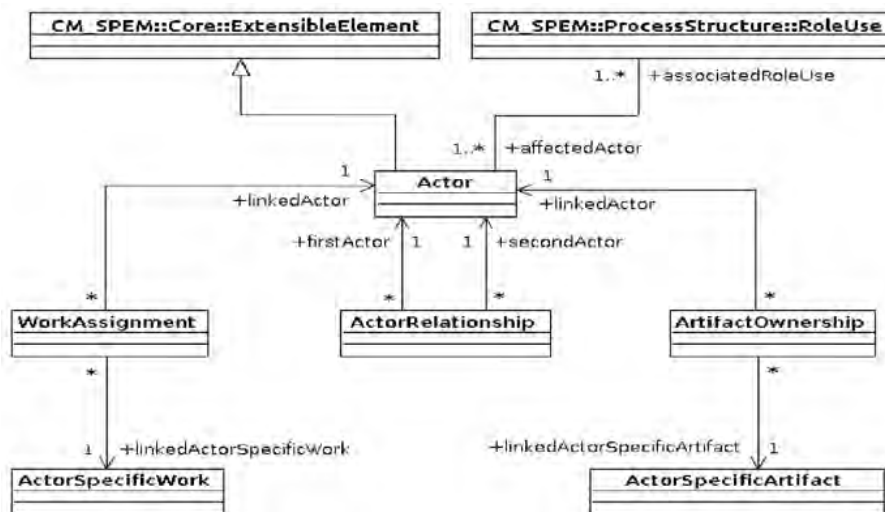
CM_SPEM::Core::ExtensibleElement

CM_SPEM::ProcessStructure::RoleUse

1..* +associatedRoleUse

1..* +affectedActor

1

Actor

1

+linkedActor

+linkedActor

+firstActor 1

1 +secondActor

*

*

*

*

WorkAssignment

ActorRelationship

ArtifactOwnership

*

*

1 +linkedActorSpecificWork

+linkedActorSpecificArtifact 1

ActorSpecificWork

ActorSpecificArtifact